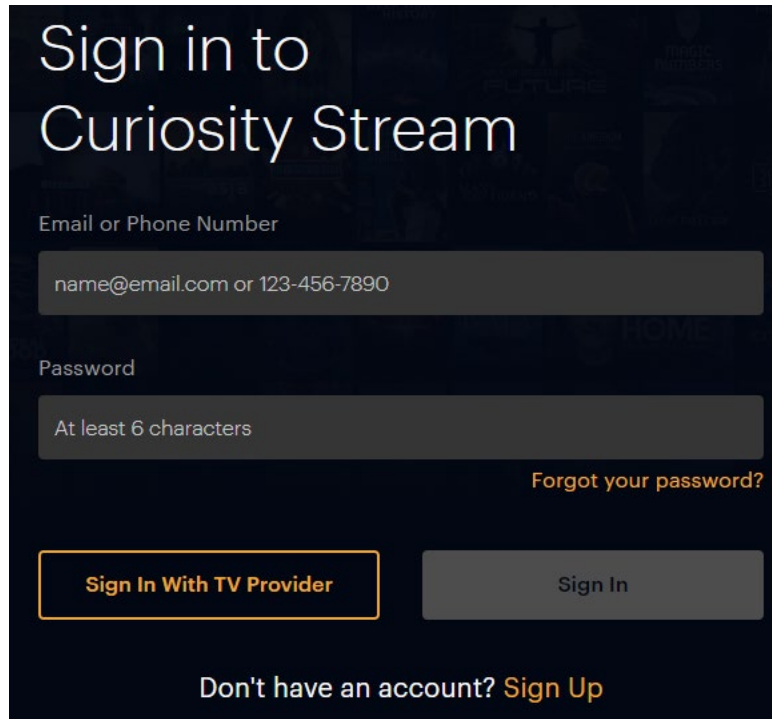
Sign in to
Curiosity Stream

Email or Phone Number

name@email.com or 123-456-7890

Password

At least 6 characters

Forgot your password?

Sign In With TV Provider

Sign In

Don't have an account? Sign Up